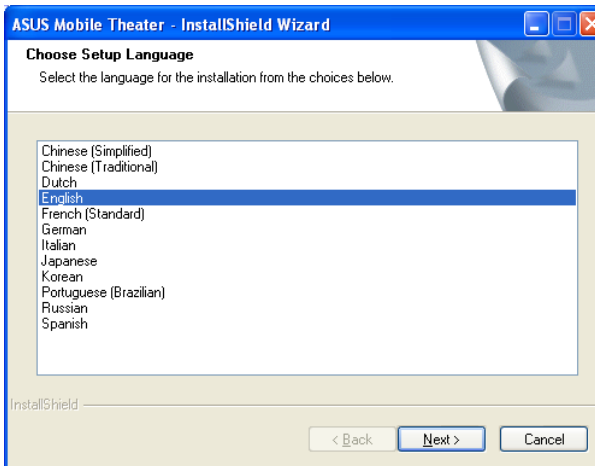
ASUS Mobile Theater - InstallShield Wizard

Choose Setup Language

Select the language for the installation from the choices below.

Chinese (Simplified)
Chinese (Traditional)
Dutch
English
French (Standard)
German
Italian
Japanese
Korean
Portuguese (Brazilian)
Russian
Spanish

InstallShield

< Back
Next >
Cancel